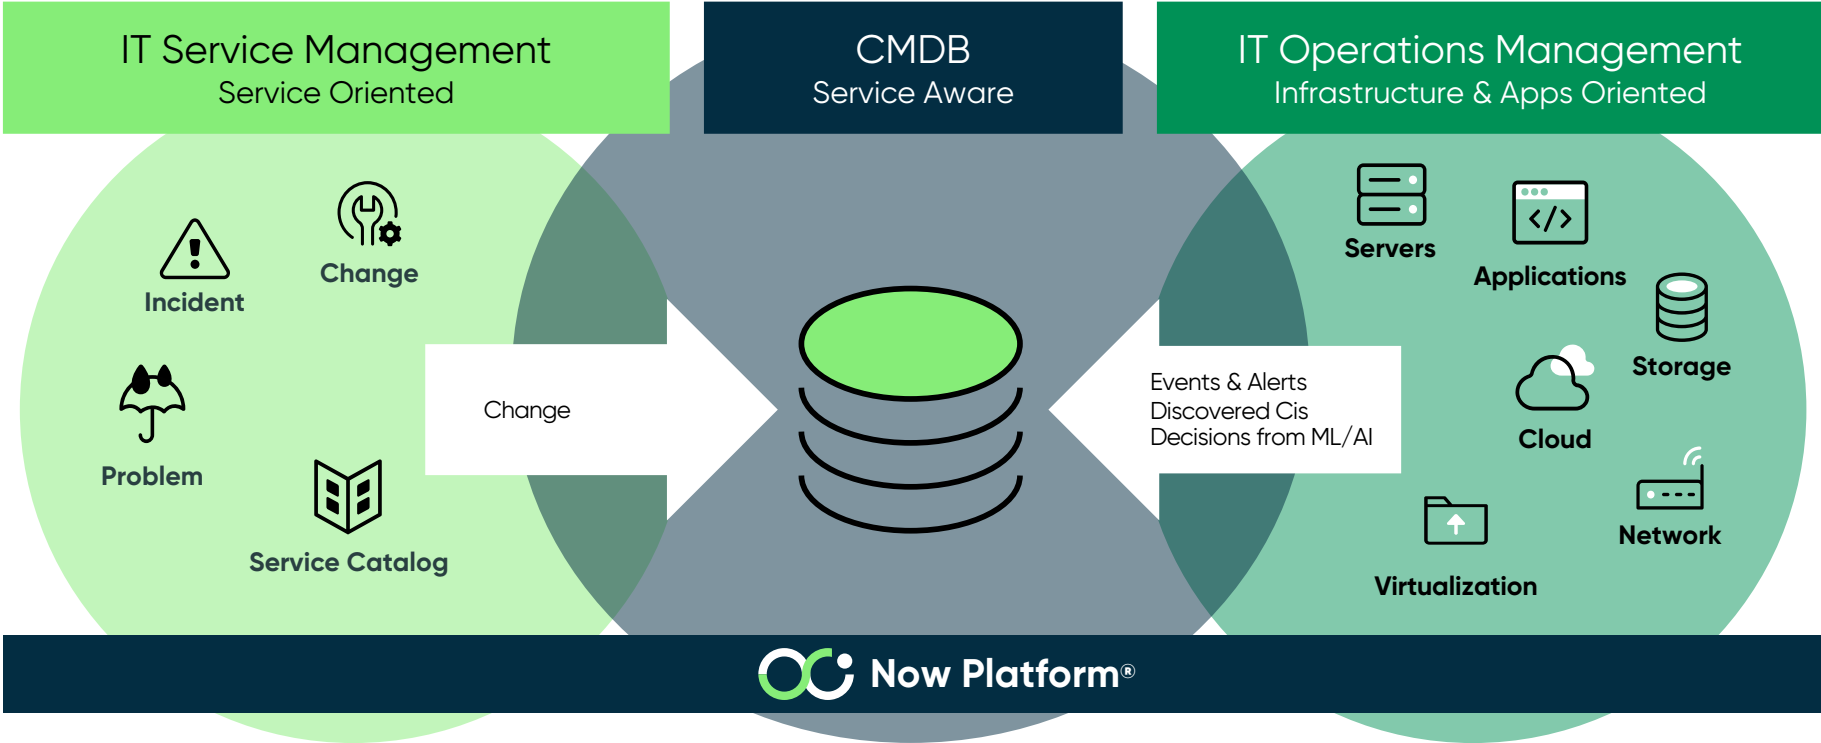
IT Service Management
Service Oriented

CMDB
Service Aware

IT Operations Management
Infrastructure & Apps Oriented

Incident

Change

Problem

Service Catalog

Change

Events & Alerts
Discovered Cis
Decisions from ML/AI

Servers

Applications

Storage

Cloud

Network

Virtualization

Now Platform®